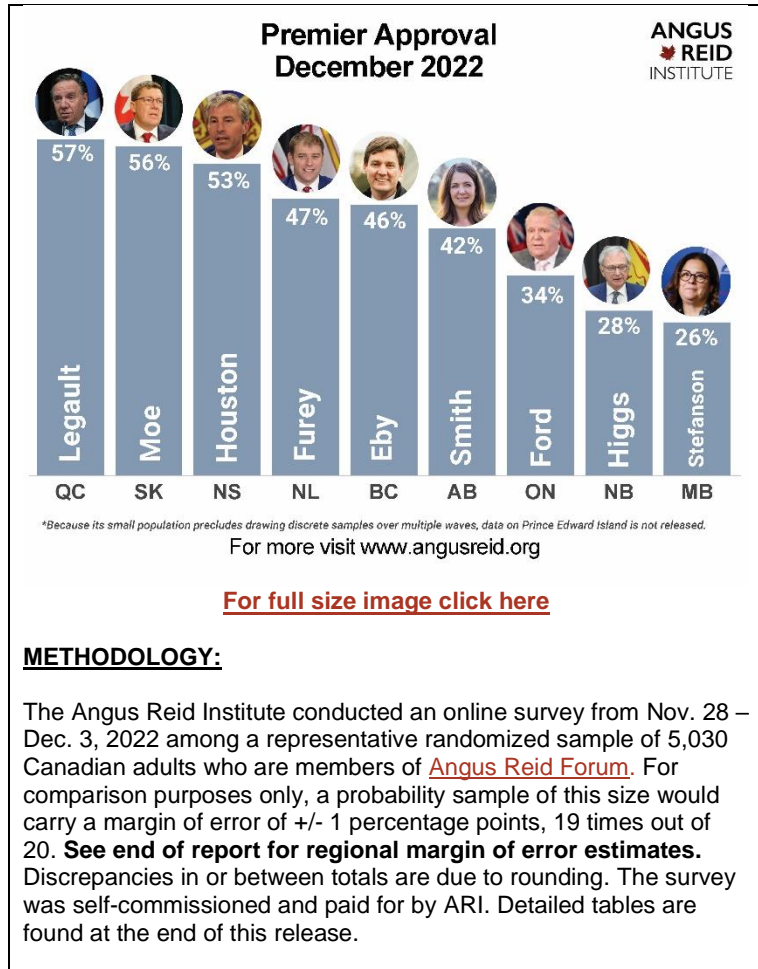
Premier Approval
December 2022

ANGUS REID INSTITUTE

57%
Legault
QC

56%
Moe
SK

53%
Houston
NS

47%
Furey
NL

46%
Eby
BC

42%
Smith
AB

34%
Ford
ON

28%
Higgs
NB

26%
Stefanson
MB

*Because its small population precludes drawing discrete samples over multiple waves, data on Prince Edward Island is not released.

For more visit www.angusreid.org

For full size image click here

METHODOLOGY:

The Angus Reid Institute conducted an online survey from Nov. 28 – Dec. 3, 2022 among a representative randomized sample of 5,030 Canadian adults who are members of Angus Reid Forum. For comparison purposes only, a probability sample of this size would carry a margin of error of +/- 1 percentage points, 19 times out of 20. **See end of report for regional margin of error estimates.** Discrepancies in or between totals are due to rounding. The survey was self-commissioned and paid for by ARI. Detailed tables are found at the end of this release.